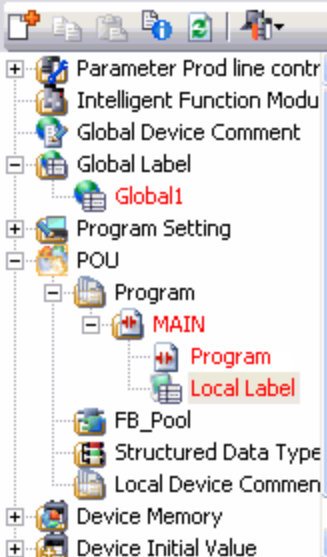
Parameter Prod line contr
Intelligent Function Modu
Global Device Comment
Global Label
Global1
Program Setting
POU
Program
MAIN
Program
Local Label
FB_Pool
Structured Data Type
Local Device Commen
Device Memory
Device Initial Value